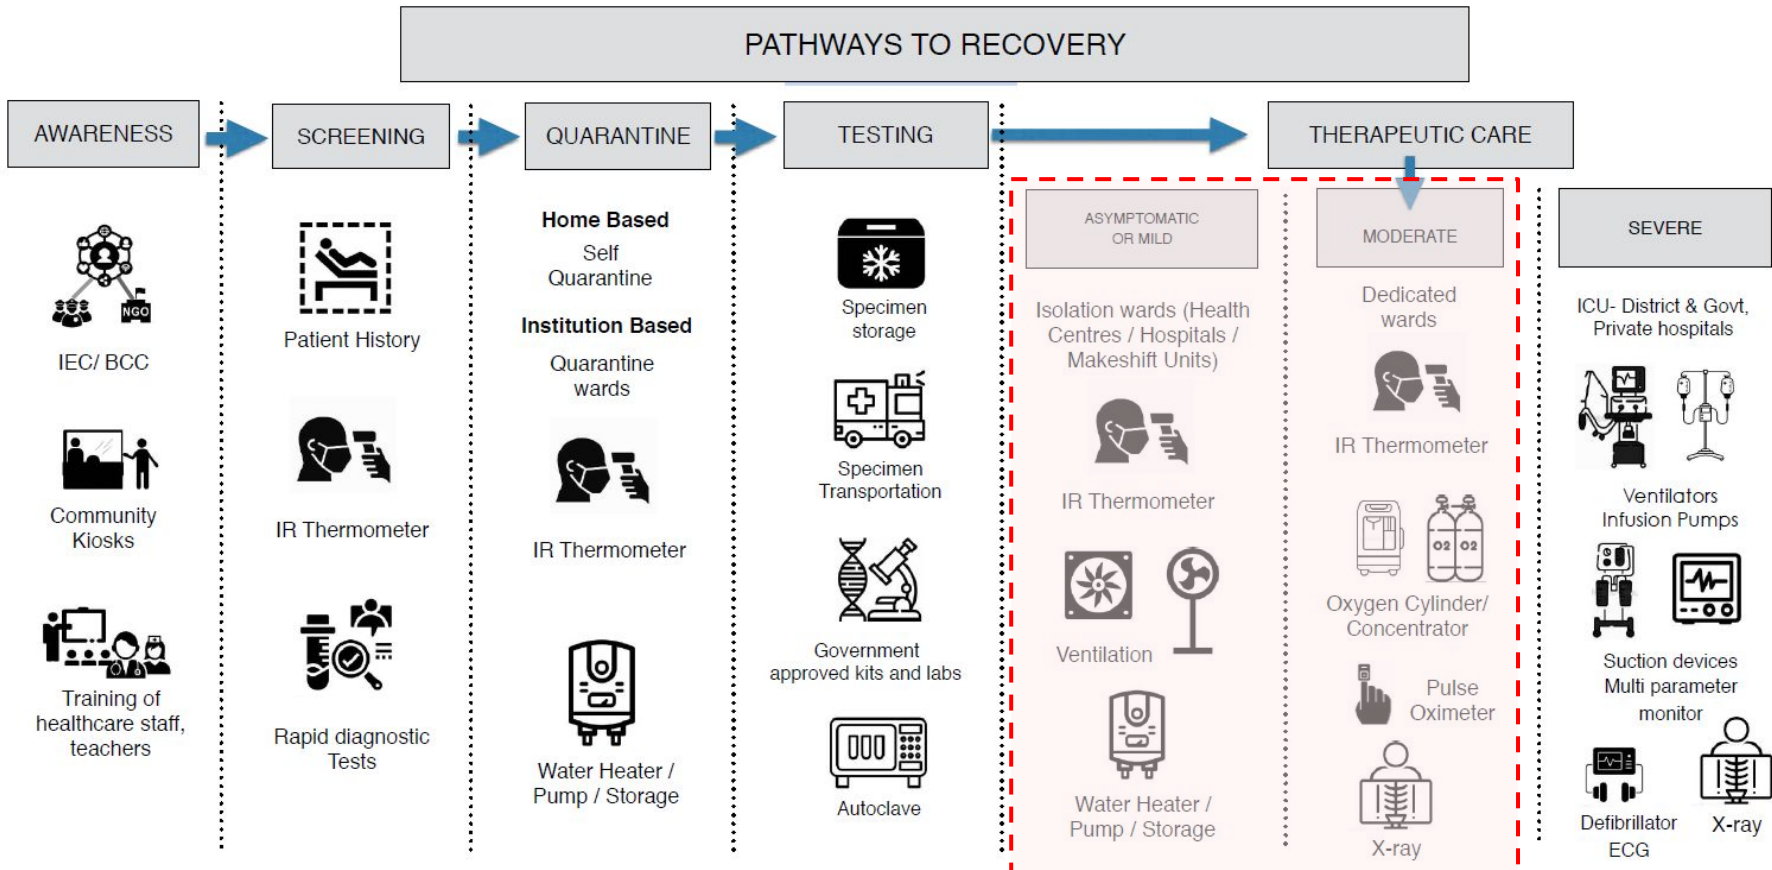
PATHWAYS TO RECOVERY

AWARENESS

IEC/ BCC

NGO

Community Kiosks

Training of healthcare staff, teachers

SCREENING

Patient History

IR Thermometer

Rapid diagnostic Tests

QUARANTINE

Home Based

Self Quarantine

Institution Based

Quarantine wards

IR Thermometer

Water Heater / Pump / Storage

TESTING

Specimen storage

Specimen Transportation

Government approved kits and labs

Autoclave

THERAPEUTIC CARE

ASYMPTOMATIC OR MILD

Isolation wards (Health Centres / Hospitals / Makeshift Units)

IR Thermometer

Ventilation

Water Heater / Pump / Storage

MODERATE

Dedicated wards

IR Thermometer

O2 O2

Oxygen Cylinder/ Concentrator

Pulse Oximeter

X-ray

SEVERE

ICU- District & Govt, Private hospitals

Ventilators Infusion Pumps

Suction devices Multi parameter monitor

Defibrillator ECG

X-ray